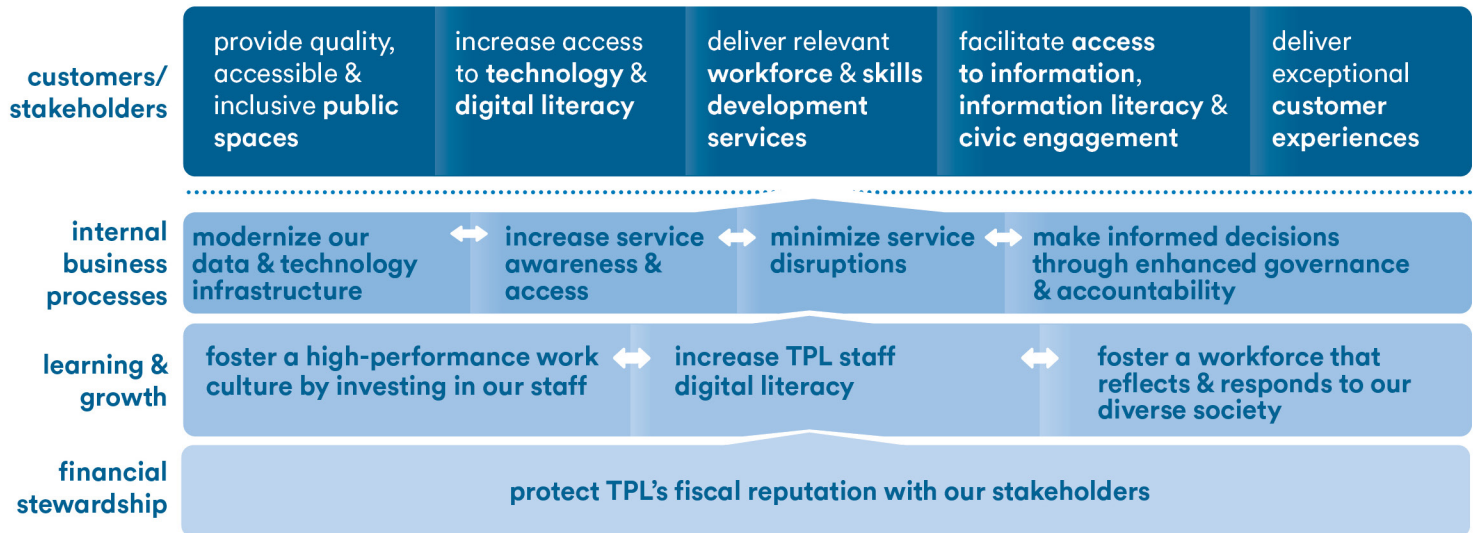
customers/ stakeholders

provide quality, accessible & inclusive public spaces

increase access to technology & digital literacy

deliver relevant workforce & skills development services

facilitate access to information, information literacy & civic engagement

deliver exceptional customer experiences

internal business processes

modernize our data & technology infrastructure

increase service awareness & access

minimize service disruptions

make informed decisions through enhanced governance & accountability

learning & growth

foster a high-performance work culture by investing in our staff

increase TPL staff digital literacy

foster a workforce that reflects & responds to our diverse society

financial stewardship

protect TPL's fiscal reputation with our stakeholders